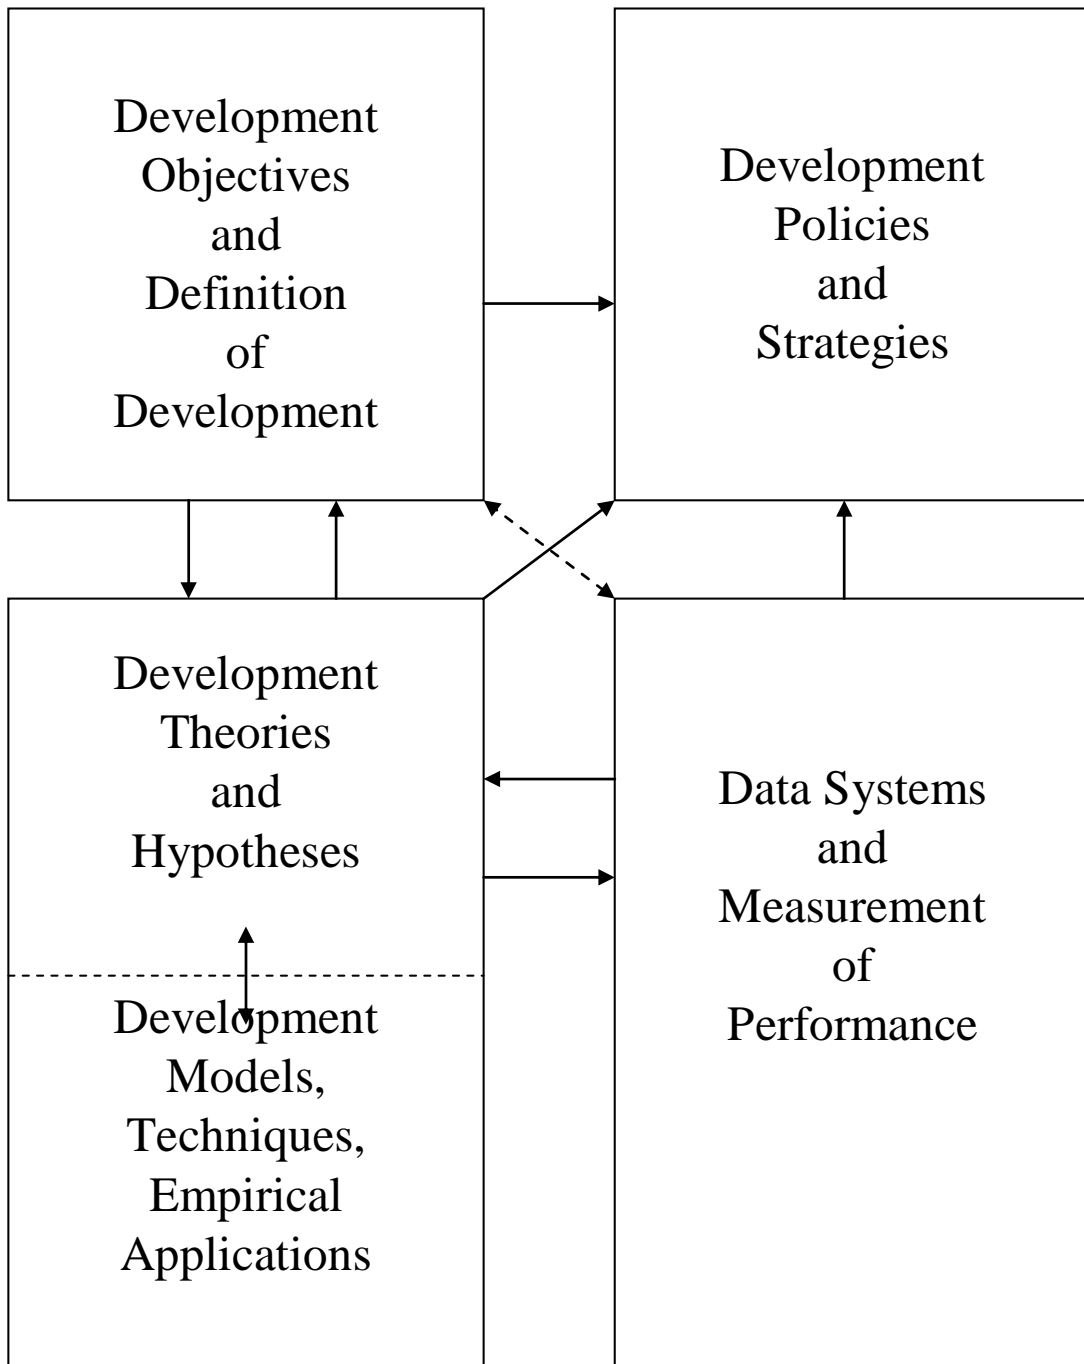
Development Objectives and Definition of Development

Development Policies and Strategies

Development Theories and Hypotheses

Development Models, Techniques, Empirical Applications

Data Systems and Measurement of Performance